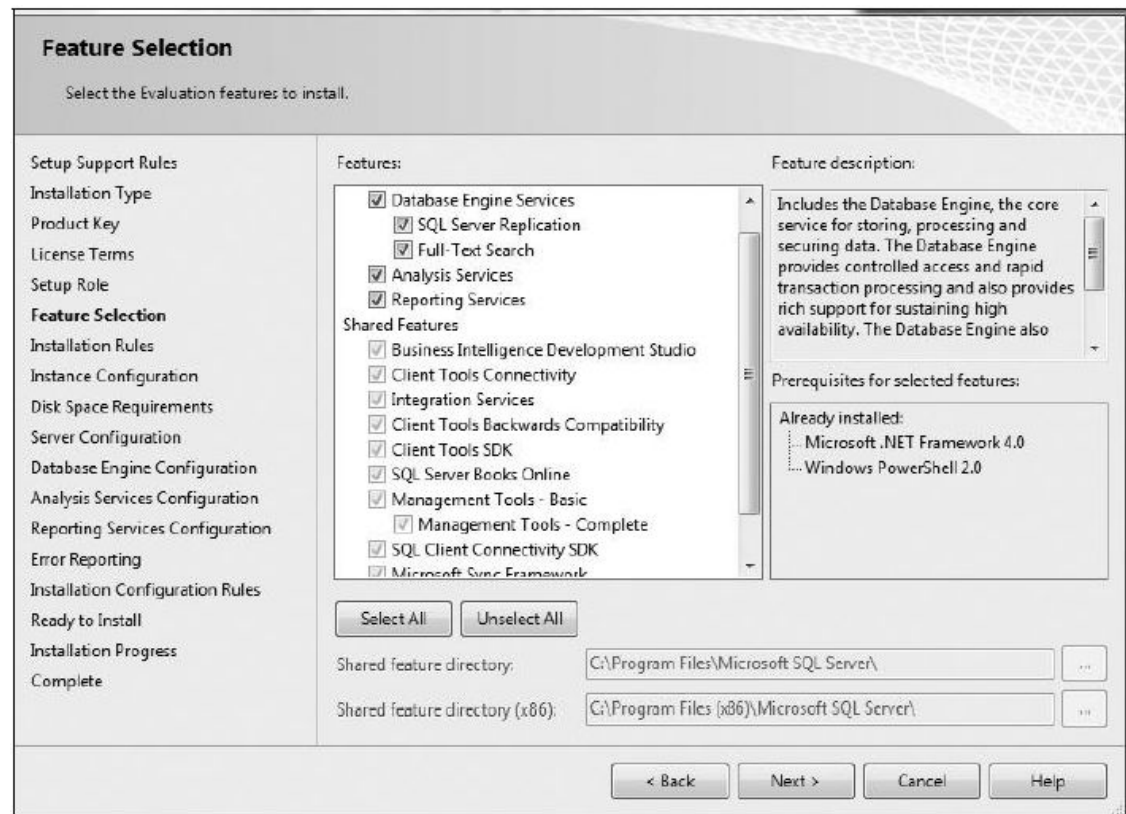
Feature Selection

Select the Evaluation features to install.

Setup Support Rules
Installation Type
Product Key
License Terms
Setup Role
Feature Selection
Installation Rules
Instance Configuration
Disk Space Requirements
Server Configuration
Database Engine Configuration
Analysis Services Configuration
Reporting Services Configuration
Error Reporting
Installation Configuration Rules
Ready to Install
Installation Progress
Complete

Features:

Database Engine Services
SQL Server Replication
Full-Text Search
Analysis Services
Reporting Services
Shared Features
Business Intelligence Development Studio
Client Tools Connectivity
Integration Services
Client Tools Backwards Compatibility
Client Tools SDK
SQL Server Books Online
Management Tools - Basic
Management Tools - Complete
SQL Client Connectivity SDK
Microsoft Sync Framework

Feature description:

Includes the Database Engine, the core service for storing, processing and securing data. The Database Engine provides controlled access and rapid transaction processing and also provides rich support for sustaining high availability. The Database Engine also

Prerequisites for selected features:

Already installed:
Microsoft .NET Framework 4.0
Windows PowerShell 2.0

Select All
Unselect All

Shared feature directory: C:\Program Files\Microsoft SQL Server\ ...

Shared feature directory (x86): C:\Program Files (x86)\Microsoft SQL Server\ ...

< Back
Next >
Cancel
Help